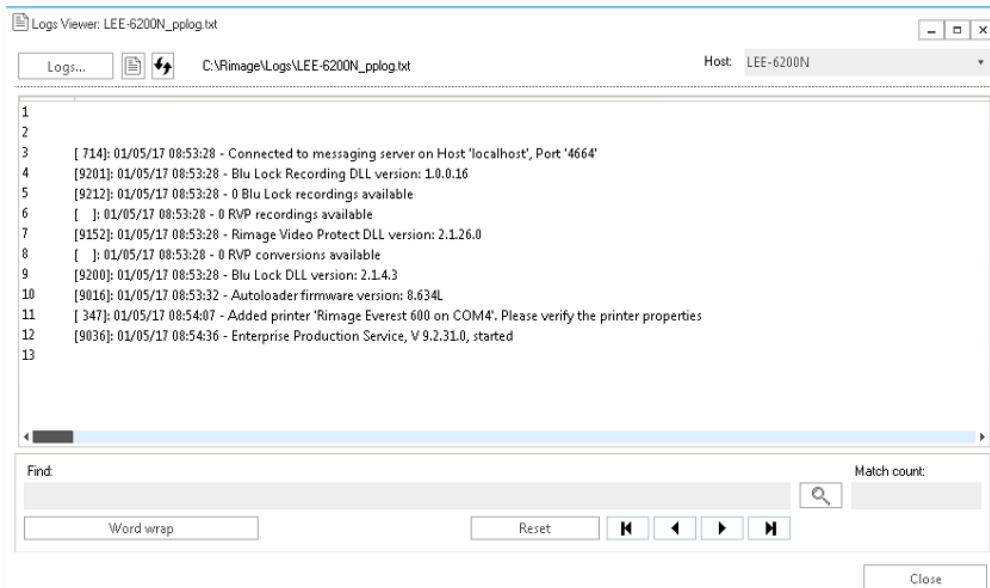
Logs Viewer: LEE-6200N_pplog.txt

Logs...

C:\Rimage\Logs\LEE-6200N_pplog.txt

Host: LEE-6200N

1
2
3 [ 714]: 01/05/17 08:53:28 - Connected to messaging server on Host 'localhost', Port '4664'
4 [9201]: 01/05/17 08:53:28 - Blu Lock Recording DLL version: 1.0.0.16
5 [9212]: 01/05/17 08:53:28 - 0 Blu Lock recordings available
6 [ ]: 01/05/17 08:53:28 - 0 RVP recordings available
7 [9152]: 01/05/17 08:53:28 - Rimage Video Protect DLL version: 2.1.26.0
8 [ ]: 01/05/17 08:53:28 - 0 RVP conversions available
9 [9200]: 01/05/17 08:53:28 - Blu Lock DLL version: 2.1.4.3
10 [9016]: 01/05/17 08:53:32 - Autoloader firmware version: 8.634L
11 [ 347]: 01/05/17 08:54:07 - Added printer 'Rimage Everest 600 on COM4'. Please verify the printer properties
12 [9036]: 01/05/17 08:54:36 - Enterprise Production Service, V 9.2.31.0, started
13

Find:

Match count:

Word wrap

Reset

Close